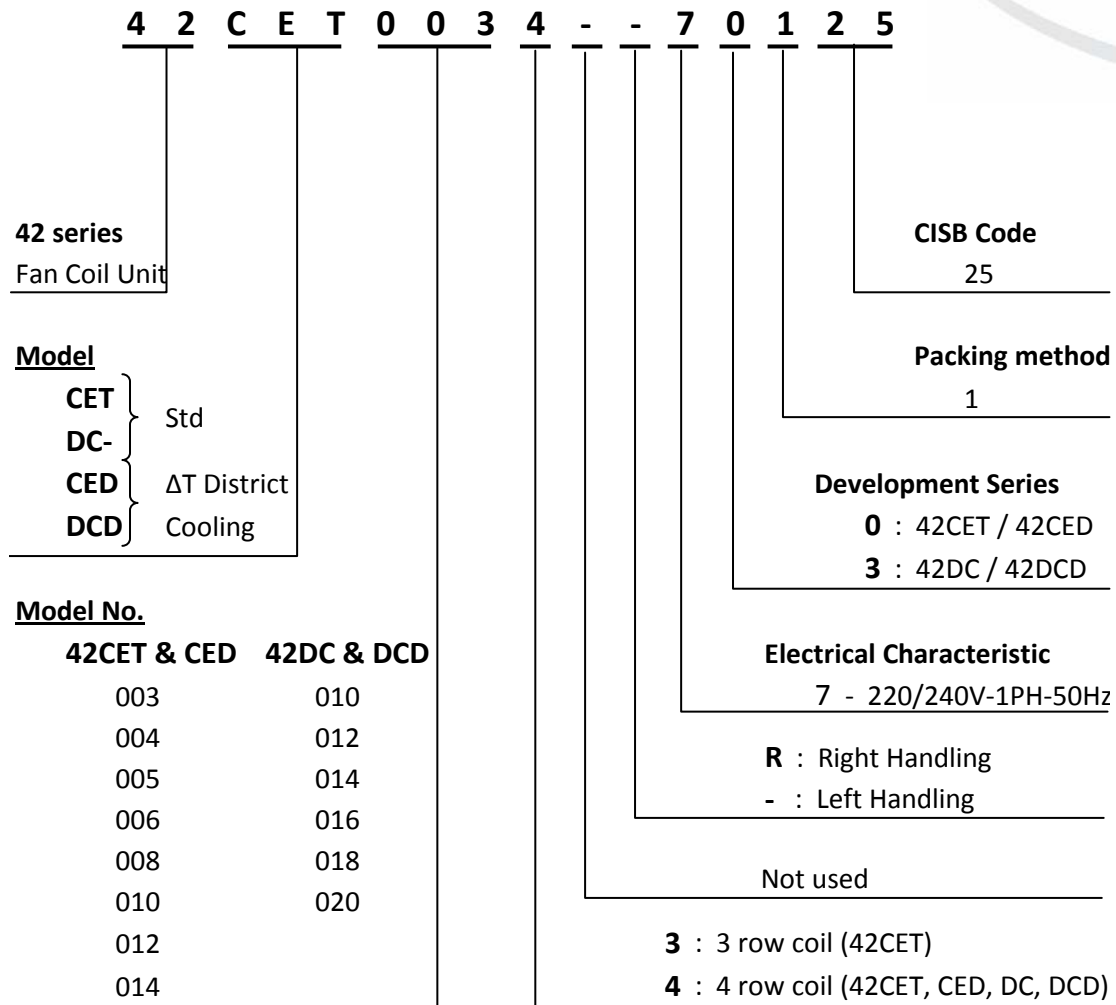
4 2 C E T 0 0 3 4 - - 7 0 1 2 5

**42 series**
Fan Coil Unit

**Model**
**CET**
**DC-** Std
**CED** ΔT District
**DCD** Cooling

**Model No.**

| 42CET & CED | 42DC & DCD |
|---|---|
| 003 | 010 |
| 004 | 012 |
| 005 | 014 |
| 006 | 016 |
| 008 | 018 |
| 010 | 020 |
| 012 | |
| 014 | |

**CISB Code**
25

**Packing method**
1

**Development Series**
**0** : 42CET / 42CED
**3** : 42DC / 42DCD

**Electrical Characteristic**
7 - 220/240V-1PH-50Hz

**R** : Right Handling
**-** : Left Handling

Not used

**3** : 3 row coil (42CET)
**4** : 4 row coil (42CET, CED, DC, DCD)